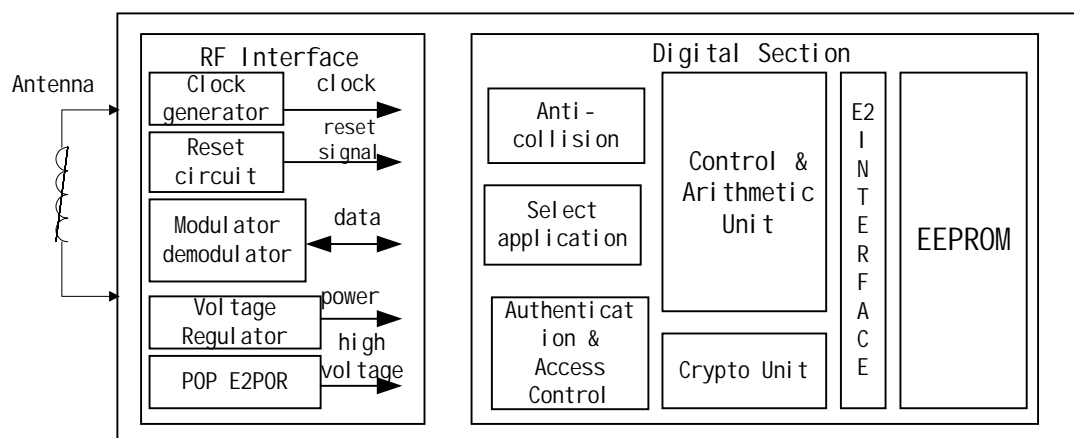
Antenna

RF Interface

Clock generator

clock

Reset circuit

reset signal

Modulator demodulator

data

Voltage Regulator

power

high voltage

POP E2POR

Digital Section

Anti-collision

Select application

Authentication & Access Control

Control & Arithmetic Unit

Crypto Unit

E2 INTERFACE

EEPROM